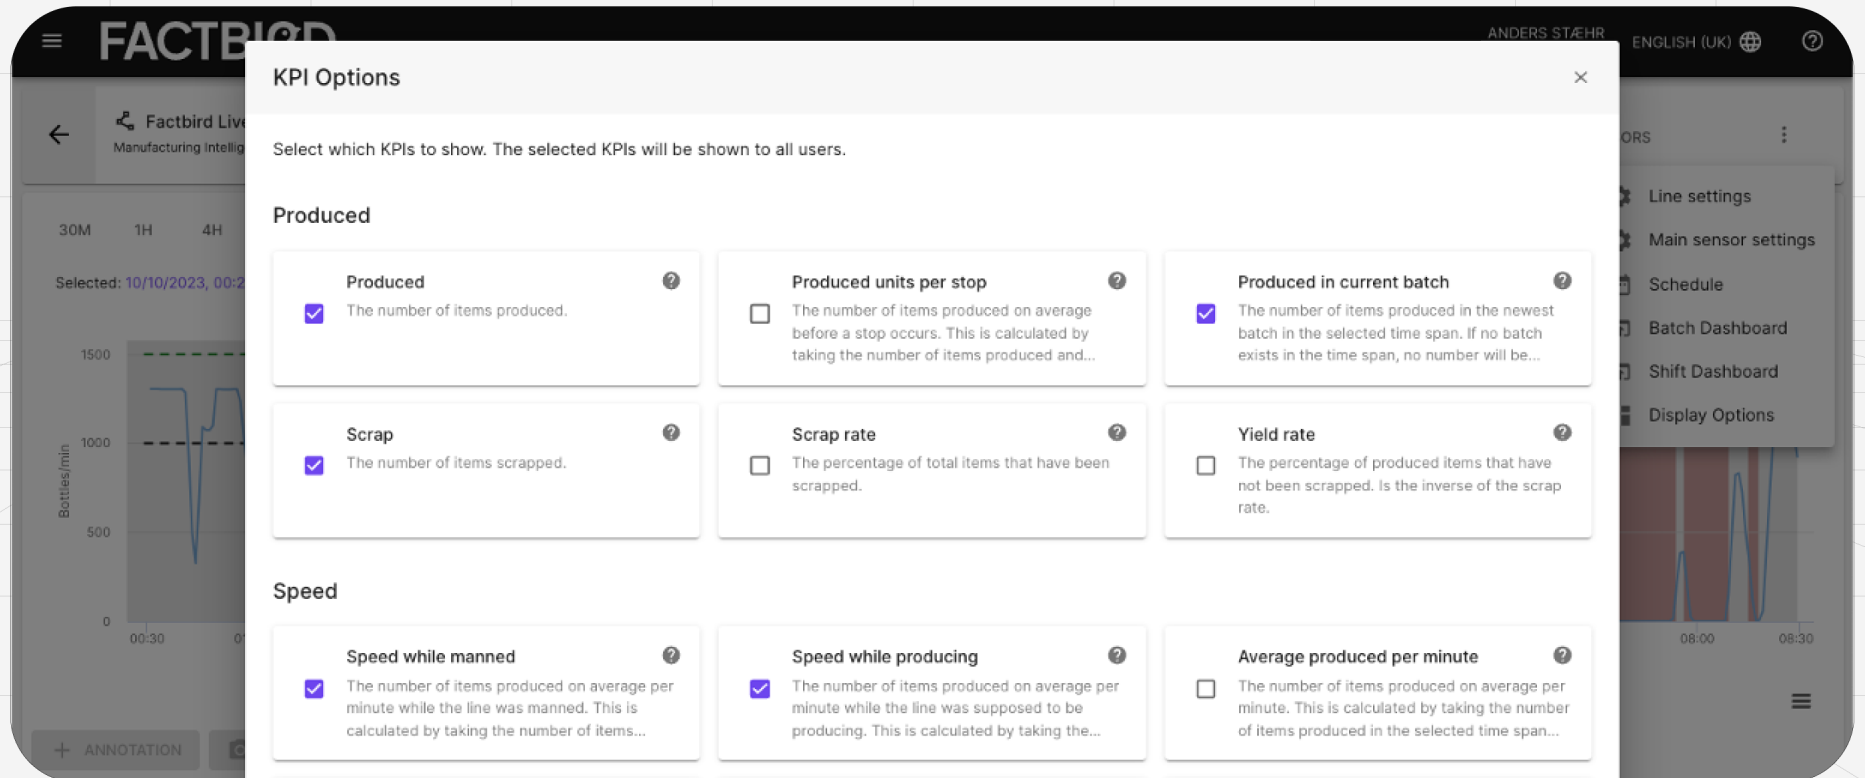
FACTBIRD

ANDERS STÆHR ENGLISH (UK)

Factbird Live
Manufacturing Intellig

30M 1H 4H

Selected: 10/10/2023, 00:2

1500
1000
500
0
Bottles/min
00:30

ORS

Line settings
Main sensor settings
Schedule
Batch Dashboard
Shift Dashboard
Display Options

08:00 08:30

ANNOTATION

KPI Options

×

Select which KPIs to show. The selected KPIs will be shown to all users.

Produced

Produced
The number of items produced.

Produced units per stop
The number of items produced on average before a stop occurs. This is calculated by taking the number of items produced and...

Produced in current batch
The number of items produced in the newest batch in the selected time span. If no batch exists in the time span, no number will be...

Scrap
The number of items scrapped.

Scrap rate
The percentage of total items that have been scrapped.

Yield rate
The percentage of produced items that have not been scrapped. Is the inverse of the scrap rate.

Speed

Speed while manned
The number of items produced on average per minute while the line was manned. This is calculated by taking the number of items...

Speed while producing
The number of items produced on average per minute while the line was supposed to be producing. This is calculated by taking the...

Average produced per minute
The number of items produced on average per minute. This is calculated by taking the number of items produced in the selected time span...